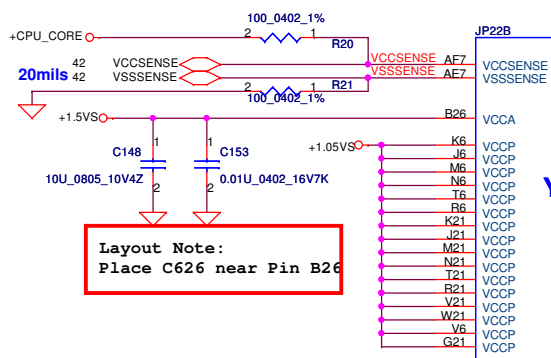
+CPU_CORE

100_0402_1%

2 1

R20

JP22B

VCCSENSE AF7 VCCSENSE

VSSSENSE AF7 VSSSENSE

VCCSENSE 42

VSSSENSE 42

20mils

2 1

R21

100_0402_1%

+1.5VS

B26 VCCA

C148

C153

1

1

+1.05VS

2

2

10U_0805_10V4Z

0.01U_0402_16V7K

K6 VCCP

J6 VCCP

M6 VCCP

N6 VCCP

T6 VCCP

R6 VCCP

K21 VCCP

J21 VCCP

M21 VCCP

N21 VCCP

T21 VCCP

R21 VCCP

V21 VCCP

W21 VCCP

V6 VCCP

G21 VCCP

Layout Note:
Place C626 near Pin B26